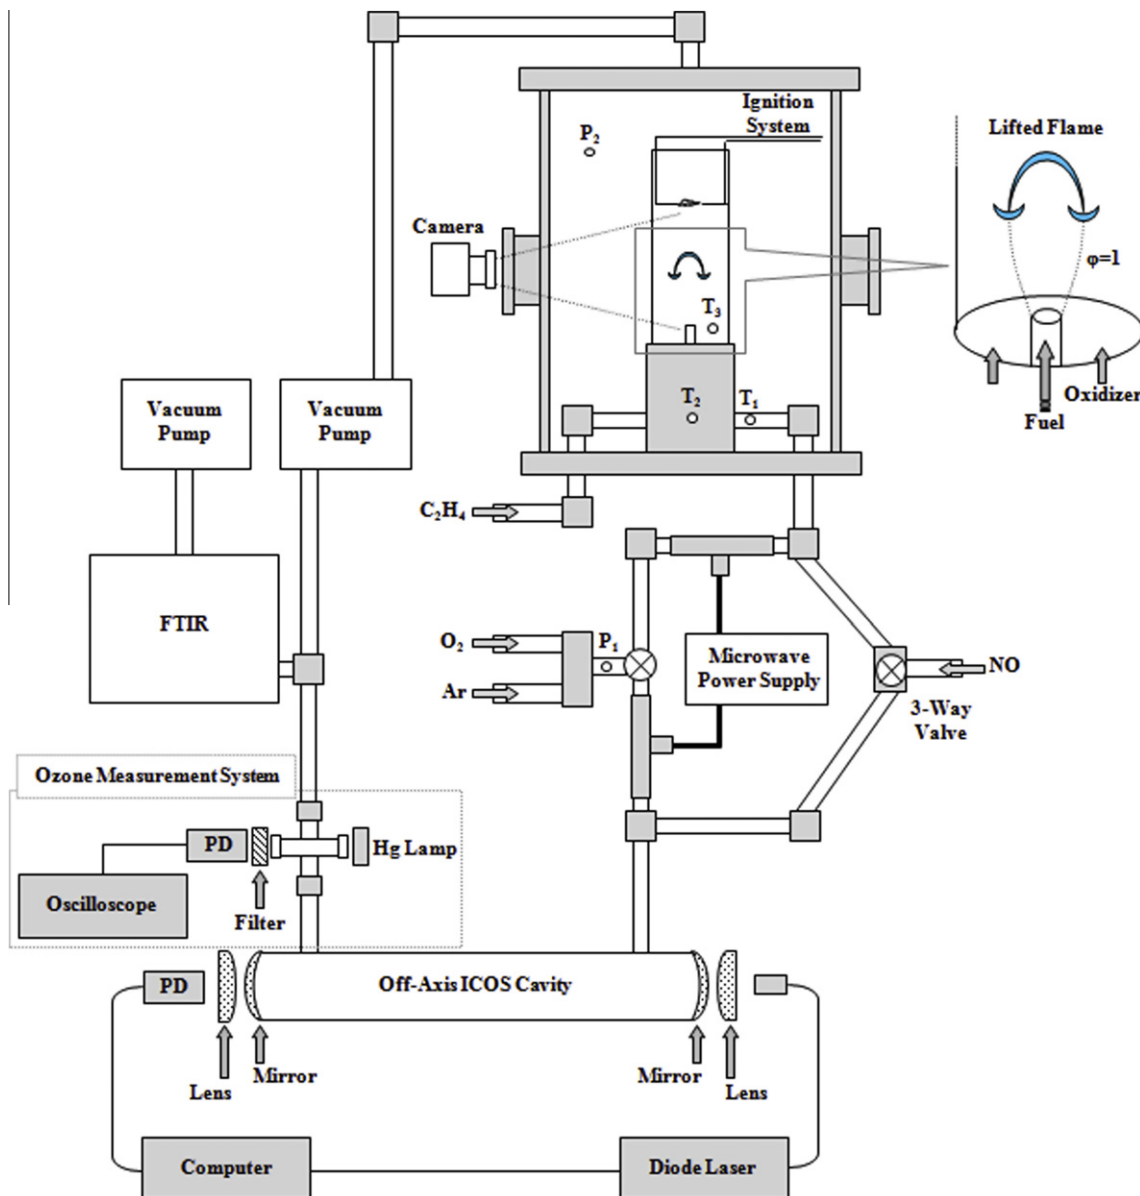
Ignition System

$P_2$

Lifted Flame

Camera

φ=1

$T_3$

Vacuum Pump

Vacuum Pump

$T_2$

$T_1$

Oxidizer

Fuel

$C_2H_4$

FTIR

$O_2$

$P_1$

Microwave Power Supply

NO

Ar

3-Way Valve

Ozone Measurement System

PD

Hg Lamp

Oscilloscope

Filter

PD

Off-Axis ICOS Cavity

Lens

Mirror

Mirror

Lens

Computer

Diode Laser